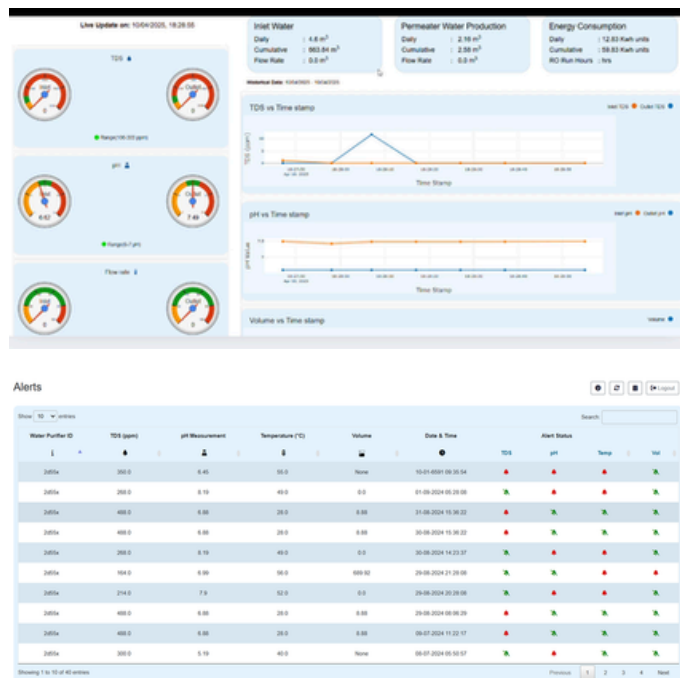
Live Update on: 10/04/2025, 18:28:58

Inlet Water
Daily : 4.8 $m^3$
Cumulative : 863.84 $m^3$
Flow Rate : 0.0 $m^3$

Permeater Water Production
Daily : 2.16 $m^3$
Cumulative : 2.58 $m^3$
Flow Rate : 0.0 $m^3$

Energy Consumption
Daily : 12.83 Kwh units
Cumulative : 59.83 Kwh units
RO Run Hours : hrs

TDS
Inlet 0
Outlet 0
Range(100-300 ppm)

pH
Inlet 6.62
Outlet 7.49
Range(6-7 pH)

Flow rate
Inlet 0
Outlet 0

Historical Data: 10/04/2025 - 10/04/2025

TDS vs Time stamp
Inlet TDS Outlet TDS
TDS (ppm)
Time Stamp

pH vs Time stamp
Inlet pH Outlet pH
pH Value
Time Stamp

Volume vs Time stamp
Volume

Alerts

Logout

Show 10 entries
Search:

| Water Purifier ID | TDS (ppm) | pH Measurement | Temperature (°C) | Volume | Date & Time | TDS | pH | Temp | Vol |
|---|---|---|---|---|---|---|---|---|---|
| 2d55e | 350.0 | 6.45 | 55.0 | None | 10-01-0591 09:35:54 | | | | |
| 2d55e | 268.0 | 5.19 | 40.0 | 0.0 | 01-09-2024 05:28:08 | | | | |
| 2d55e | 468.0 | 6.88 | 28.0 | 6.88 | 31-08-2024 15:36:22 | | | | |
| 2d55e | 468.0 | 6.88 | 28.0 | 6.88 | 30-08-2024 15:36:22 | | | | |
| 2d55e | 268.0 | 5.19 | 40.0 | 0.0 | 30-08-2024 14:23:37 | | | | |
| 2d55e | 164.0 | 6.99 | 56.0 | 699.92 | 29-08-2024 21:29:08 | | | | |
| 2d55e | 214.0 | 7.9 | 52.0 | 0.0 | 29-08-2024 20:29:08 | | | | |
| 2d55e | 468.0 | 6.88 | 28.0 | 6.88 | 29-08-2024 08:06:29 | | | | |
| 2d55e | 468.0 | 6.88 | 28.0 | 6.88 | 09-07-2024 11:22:17 | | | | |
| 2d55e | 300.0 | 5.19 | 40.0 | None | 09-07-2024 05:50:57 | | | | |

Showing 1 to 10 of 40 entries
Previous 1 2 3 4 Next